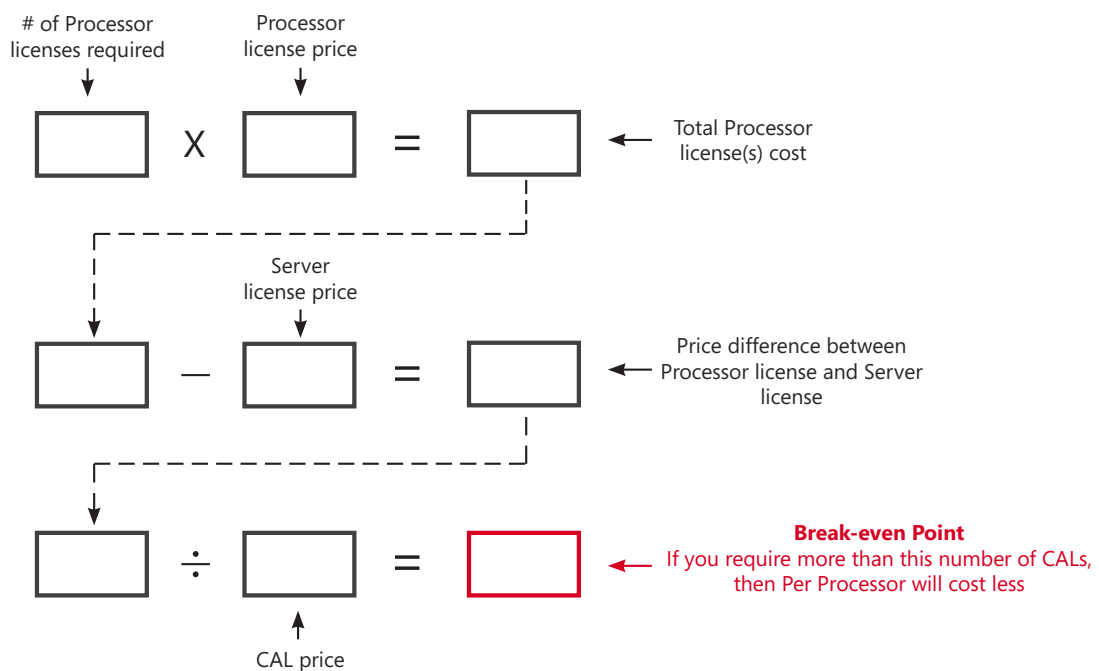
# of Processor licenses required

Processor license price

X

=

Total Processor license(s) cost

Server license price

—

=

Price difference between Processor license and Server license

÷

=

**Break-even Point**
If you require more than this number of CALs, then Per Processor will cost less

CAL price